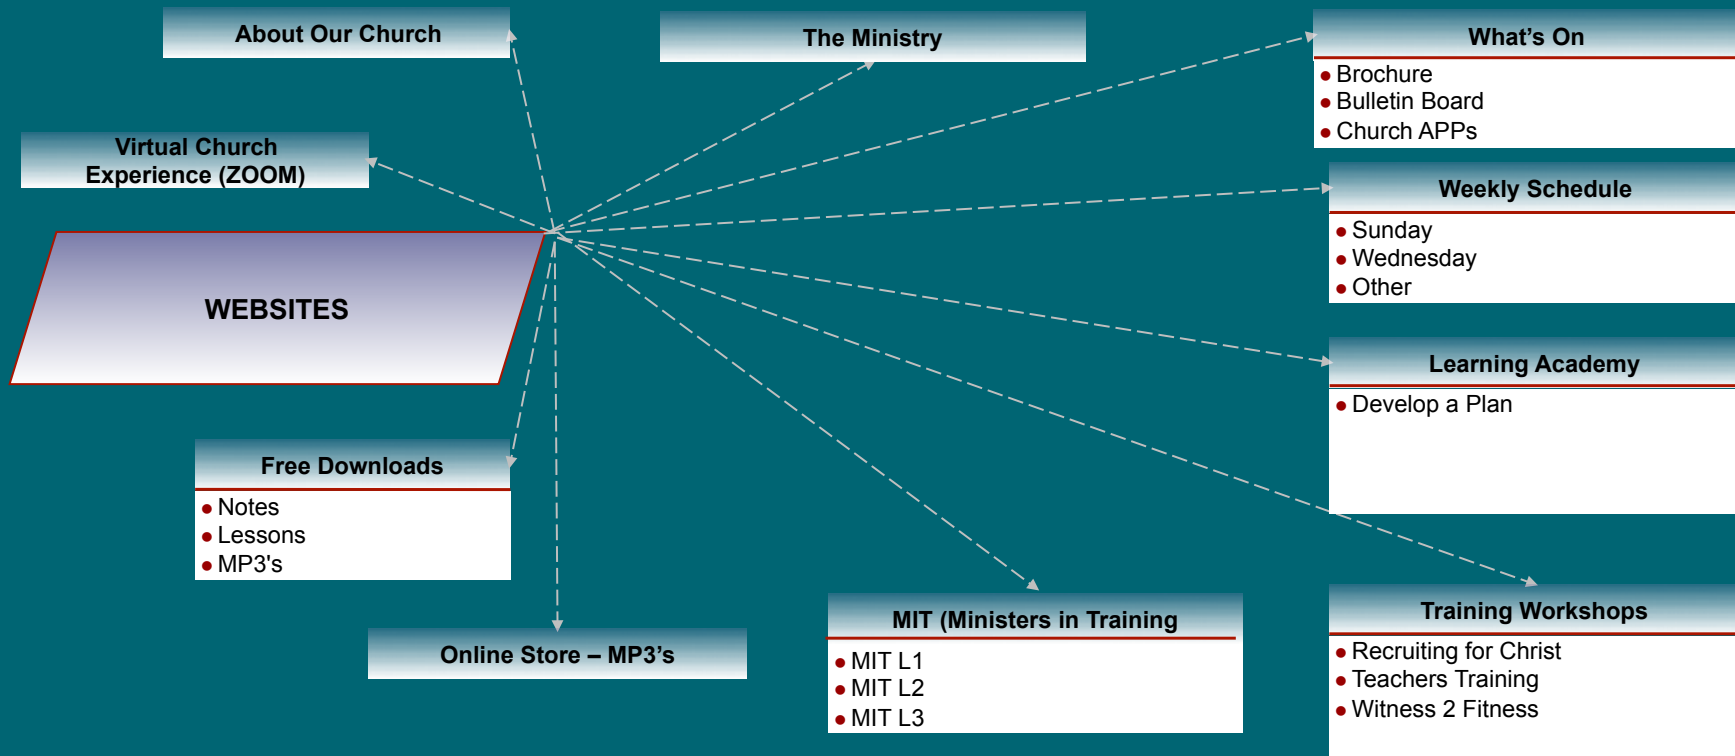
About Our Church

The Ministry

What's On
- Brochure
- Bulletin Board
- Church APPs

Virtual Church Experience (ZOOM)

WEBSITES

Weekly Schedule
- Sunday
- Wednesday
- Other

Learning Academy
- Develop a Plan

Free Downloads
- Notes
- Lessons
- MP3's

Online Store – MP3's

MIT (Ministers in Training
- MIT L1
- MIT L2
- MIT L3

Training Workshops
- Recruiting for Christ
- Teachers Training
- Witness 2 Fitness